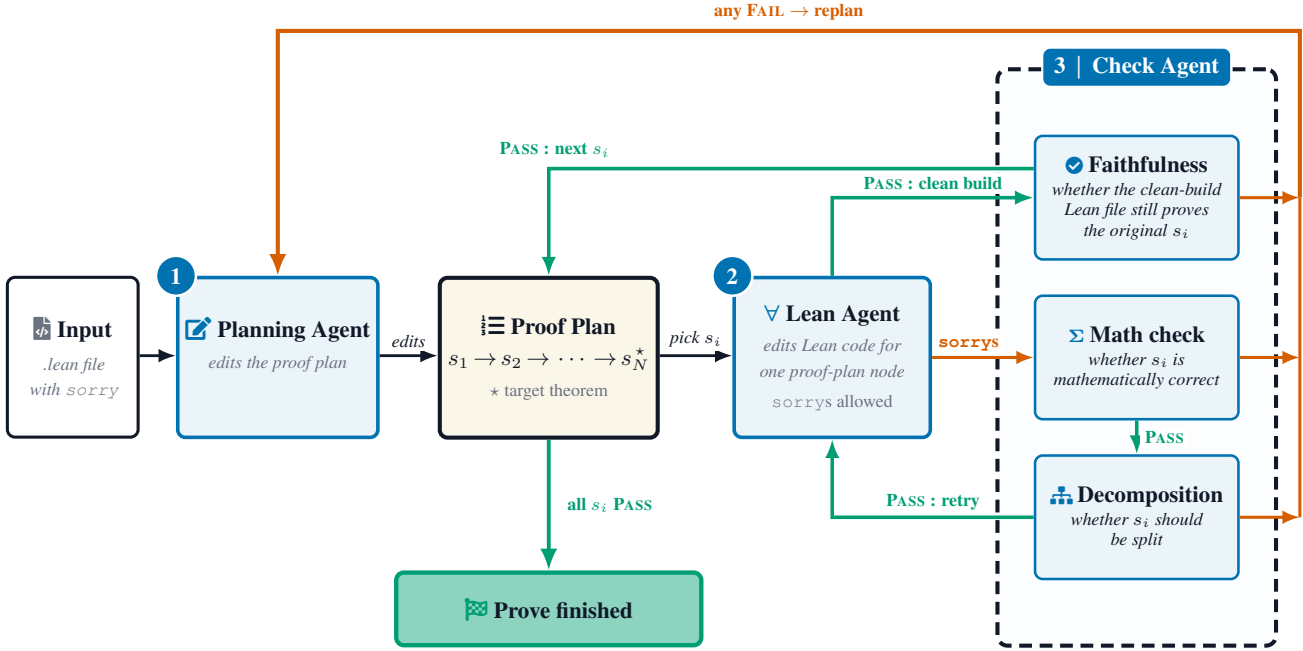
any FAIL $\rightarrow$ replan

3 | Check Agent

PASS : next $s_i$

Faithfulness
whether the clean-build Lean file still proves the original $s_i$

PASS : clean build

1

Planning Agent
edits the proof plan

Input
.lean file with sorry

edits

Proof Plan
$s_1 \rightarrow s_2 \rightarrow \cdots \rightarrow s_N^\star$
$\star$ target theorem

pick $s_i$

2

$\forall$ Lean Agent
edits Lean code for one proof-plan node
sorrys allowed

sorrys

$\Sigma$ Math check
whether $s_i$ is mathematically correct

PASS

Decomposition
whether $s_i$ should be split

PASS : retry

all $s_i$ PASS

Prove finished